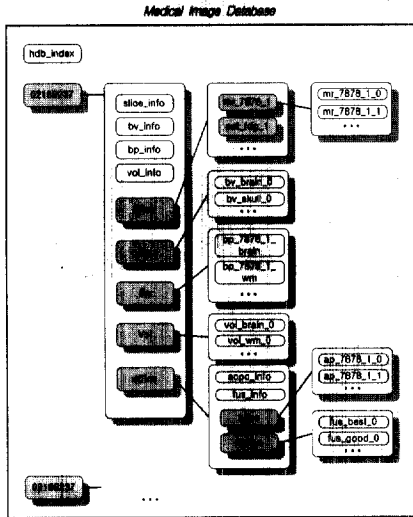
Medical Image Database

hdb_index

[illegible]

slice_info

bv_info

bp_info

vol_info

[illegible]

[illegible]

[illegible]

vol

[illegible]

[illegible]

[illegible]

...

mr_7878_1_0

mr_7878_1_1

...

bv_brain_0

bv_skull_0

...

bp_7878_1_brain

bp_7878_1_wm

...

vol_brain_0

vol_wm_0

...

acpc_info

fus_info

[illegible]

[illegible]

ap_7878_1_0

ap_7878_1_1

...

fus_best_0

fus_good_0

...

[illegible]

...